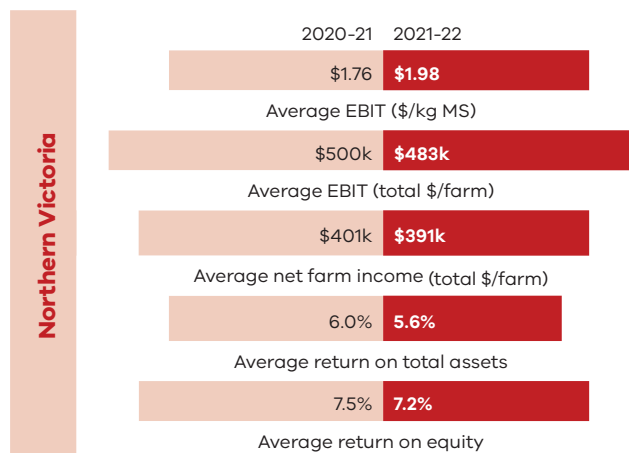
Northern Victoria

2020-21 2021-22

$1.76 $1.98

Average EBIT ($/kg MS)

$500k $483k

Average EBIT (total $/farm)

$401k $391k

Average net farm income (total $/farm)

6.0% 5.6%

Average return on total assets

7.5% 7.2%

Average return on equity